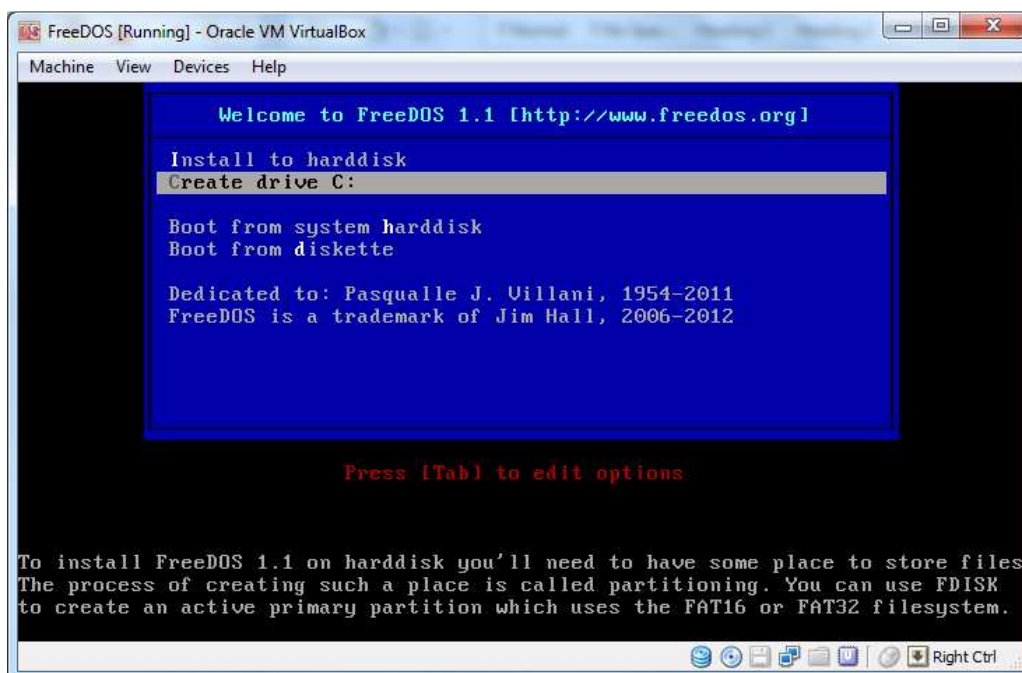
FreeDOS [Running] - Oracle VM VirtualBox

Machine View Devices Help

Welcome to FreeDOS 1.1 [http://www.freedos.org]

Install to harddisk
Create drive C:

Boot from system harddisk
Boot from diskette

Dedicated to: Pasqualle J. Villani, 1954-2011
FreeDOS is a trademark of Jim Hall, 2006-2012

Press [Tab] to edit options

To install FreeDOS 1.1 on harddisk you'll need to have some place to store files
The process of creating such a place is called partitioning. You can use FDISK to create an active primary partition which uses the FAT16 or FAT32 filesystem.

Right Ctrl